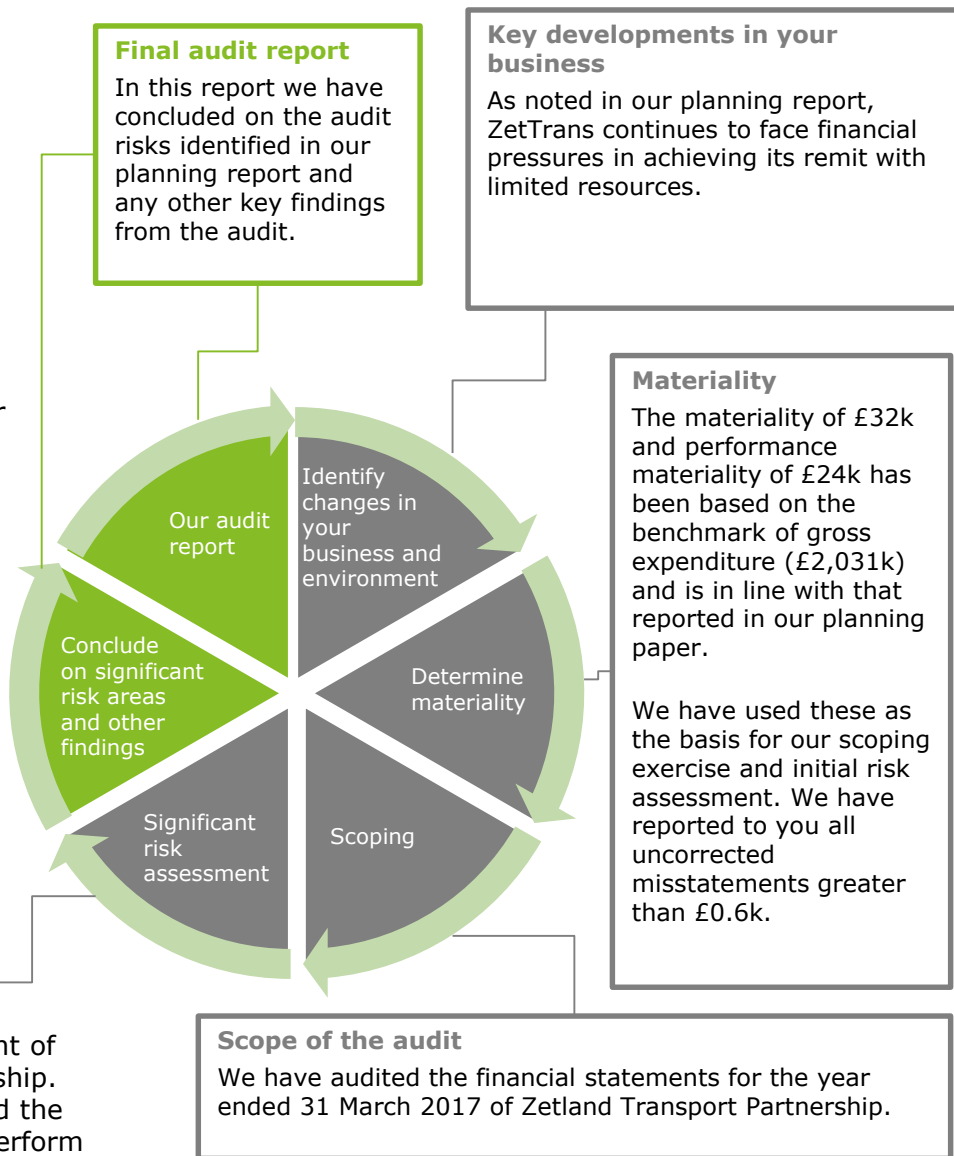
Final audit report

In this report we have concluded on the audit risks identified in our planning report and any other key findings from the audit.

Key developments in your business

As noted in our planning report, ZetTrans continues to face financial pressures in achieving its remit with limited resources.

Materiality

The materiality of £32k and performance materiality of £24k has been based on the benchmark of gross expenditure (£2,031k) and is in line with that reported in our planning paper.

We have used these as the basis for our scoping exercise and initial risk assessment. We have reported to you all uncorrected misstatements greater than £0.6k.

r

Our audit report

Identify changes in your business and environment

Determine materiality

Scoping

Significant risk assessment

Conclude on significant risk areas and other findings

nt of
ship.
d the
erform

Scope of the audit

We have audited the financial statements for the year ended 31 March 2017 of Zetland Transport Partnership.